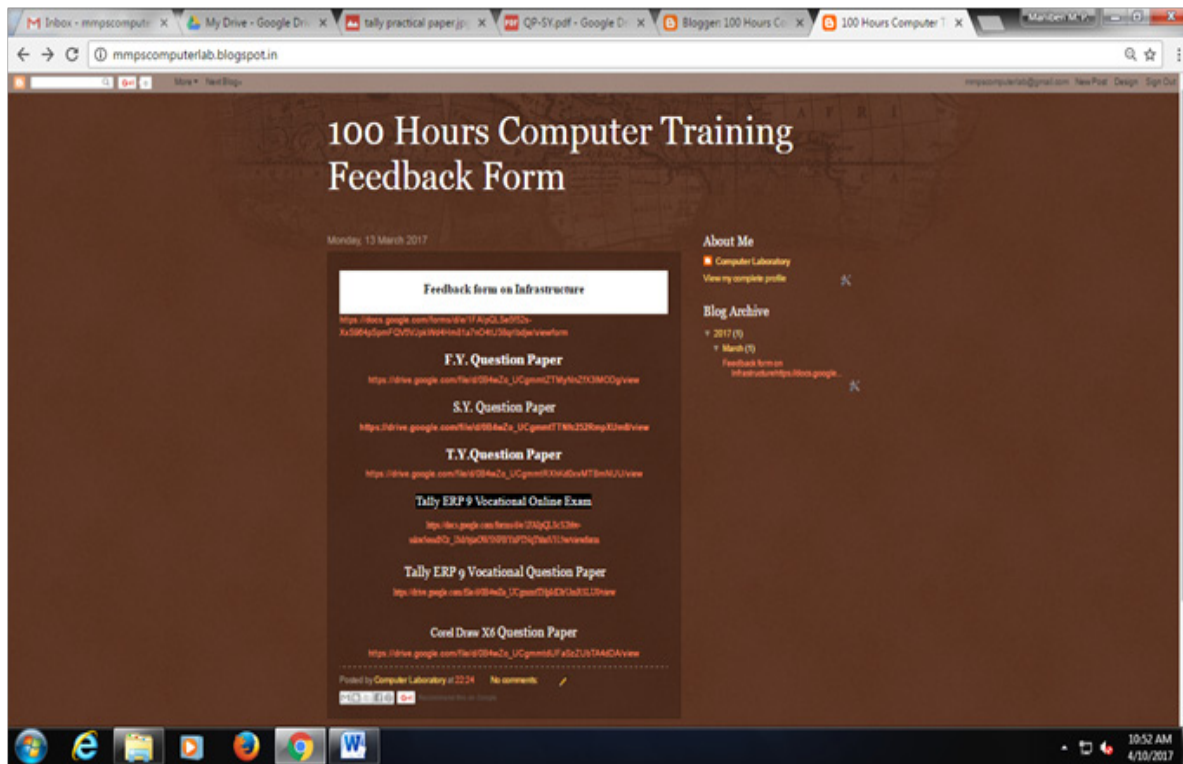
Inbox - mmpscompute ×
My Drive - Google Dri ×
tally practical paper.jp ×
QP-SY.pdf - Google Dr ×
Blogger: 100 Hours Co ×
100 Hours Computer T ×

mmpscomputerlab.blogspot.in

More ▾ Next Blog»
mmpscomputerlab@gmail.com New Post Design Sign Out

100 Hours Computer Training Feedback Form

Monday, 13 March 2017

Feedback form on Infrastructure

https://docs.google.com/forms/d/e/1FAIpQLSe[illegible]/viewform

F.Y. Question Paper

https://drive.google.com/file/d/0B4wZo_UCgmmtZTMy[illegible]/view

S.Y. Question Paper

https://drive.google.com/file/d/0B4wZo_UCgmmtTTN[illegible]/view

T.Y.Question Paper

https://drive.google.com/file/d/0B4wZo_UCgmmt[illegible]/view

Tally ERP 9 Vocational Online Exam

https://docs.google.com/forms/d/e/1FAIpQLSc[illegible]/viewform

Tally ERP 9 Vocational Question Paper

https://drive.google.com/file/d/0B4wZo_UCgmmt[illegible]/view

Corel Draw X6 Question Paper

https://drive.google.com/file/d/0B4wZo_UCgmmt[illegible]/view

Posted by Computer Laboratory at 22:24 No comments:

Recommend this on Google

About Me

Computer Laboratory

View my complete profile

Blog Archive

▼ 2017 (1)

▼ March (1)

Feedback form on Infrastructurehttps://docs.google...

10:52 AM
4/10/2017